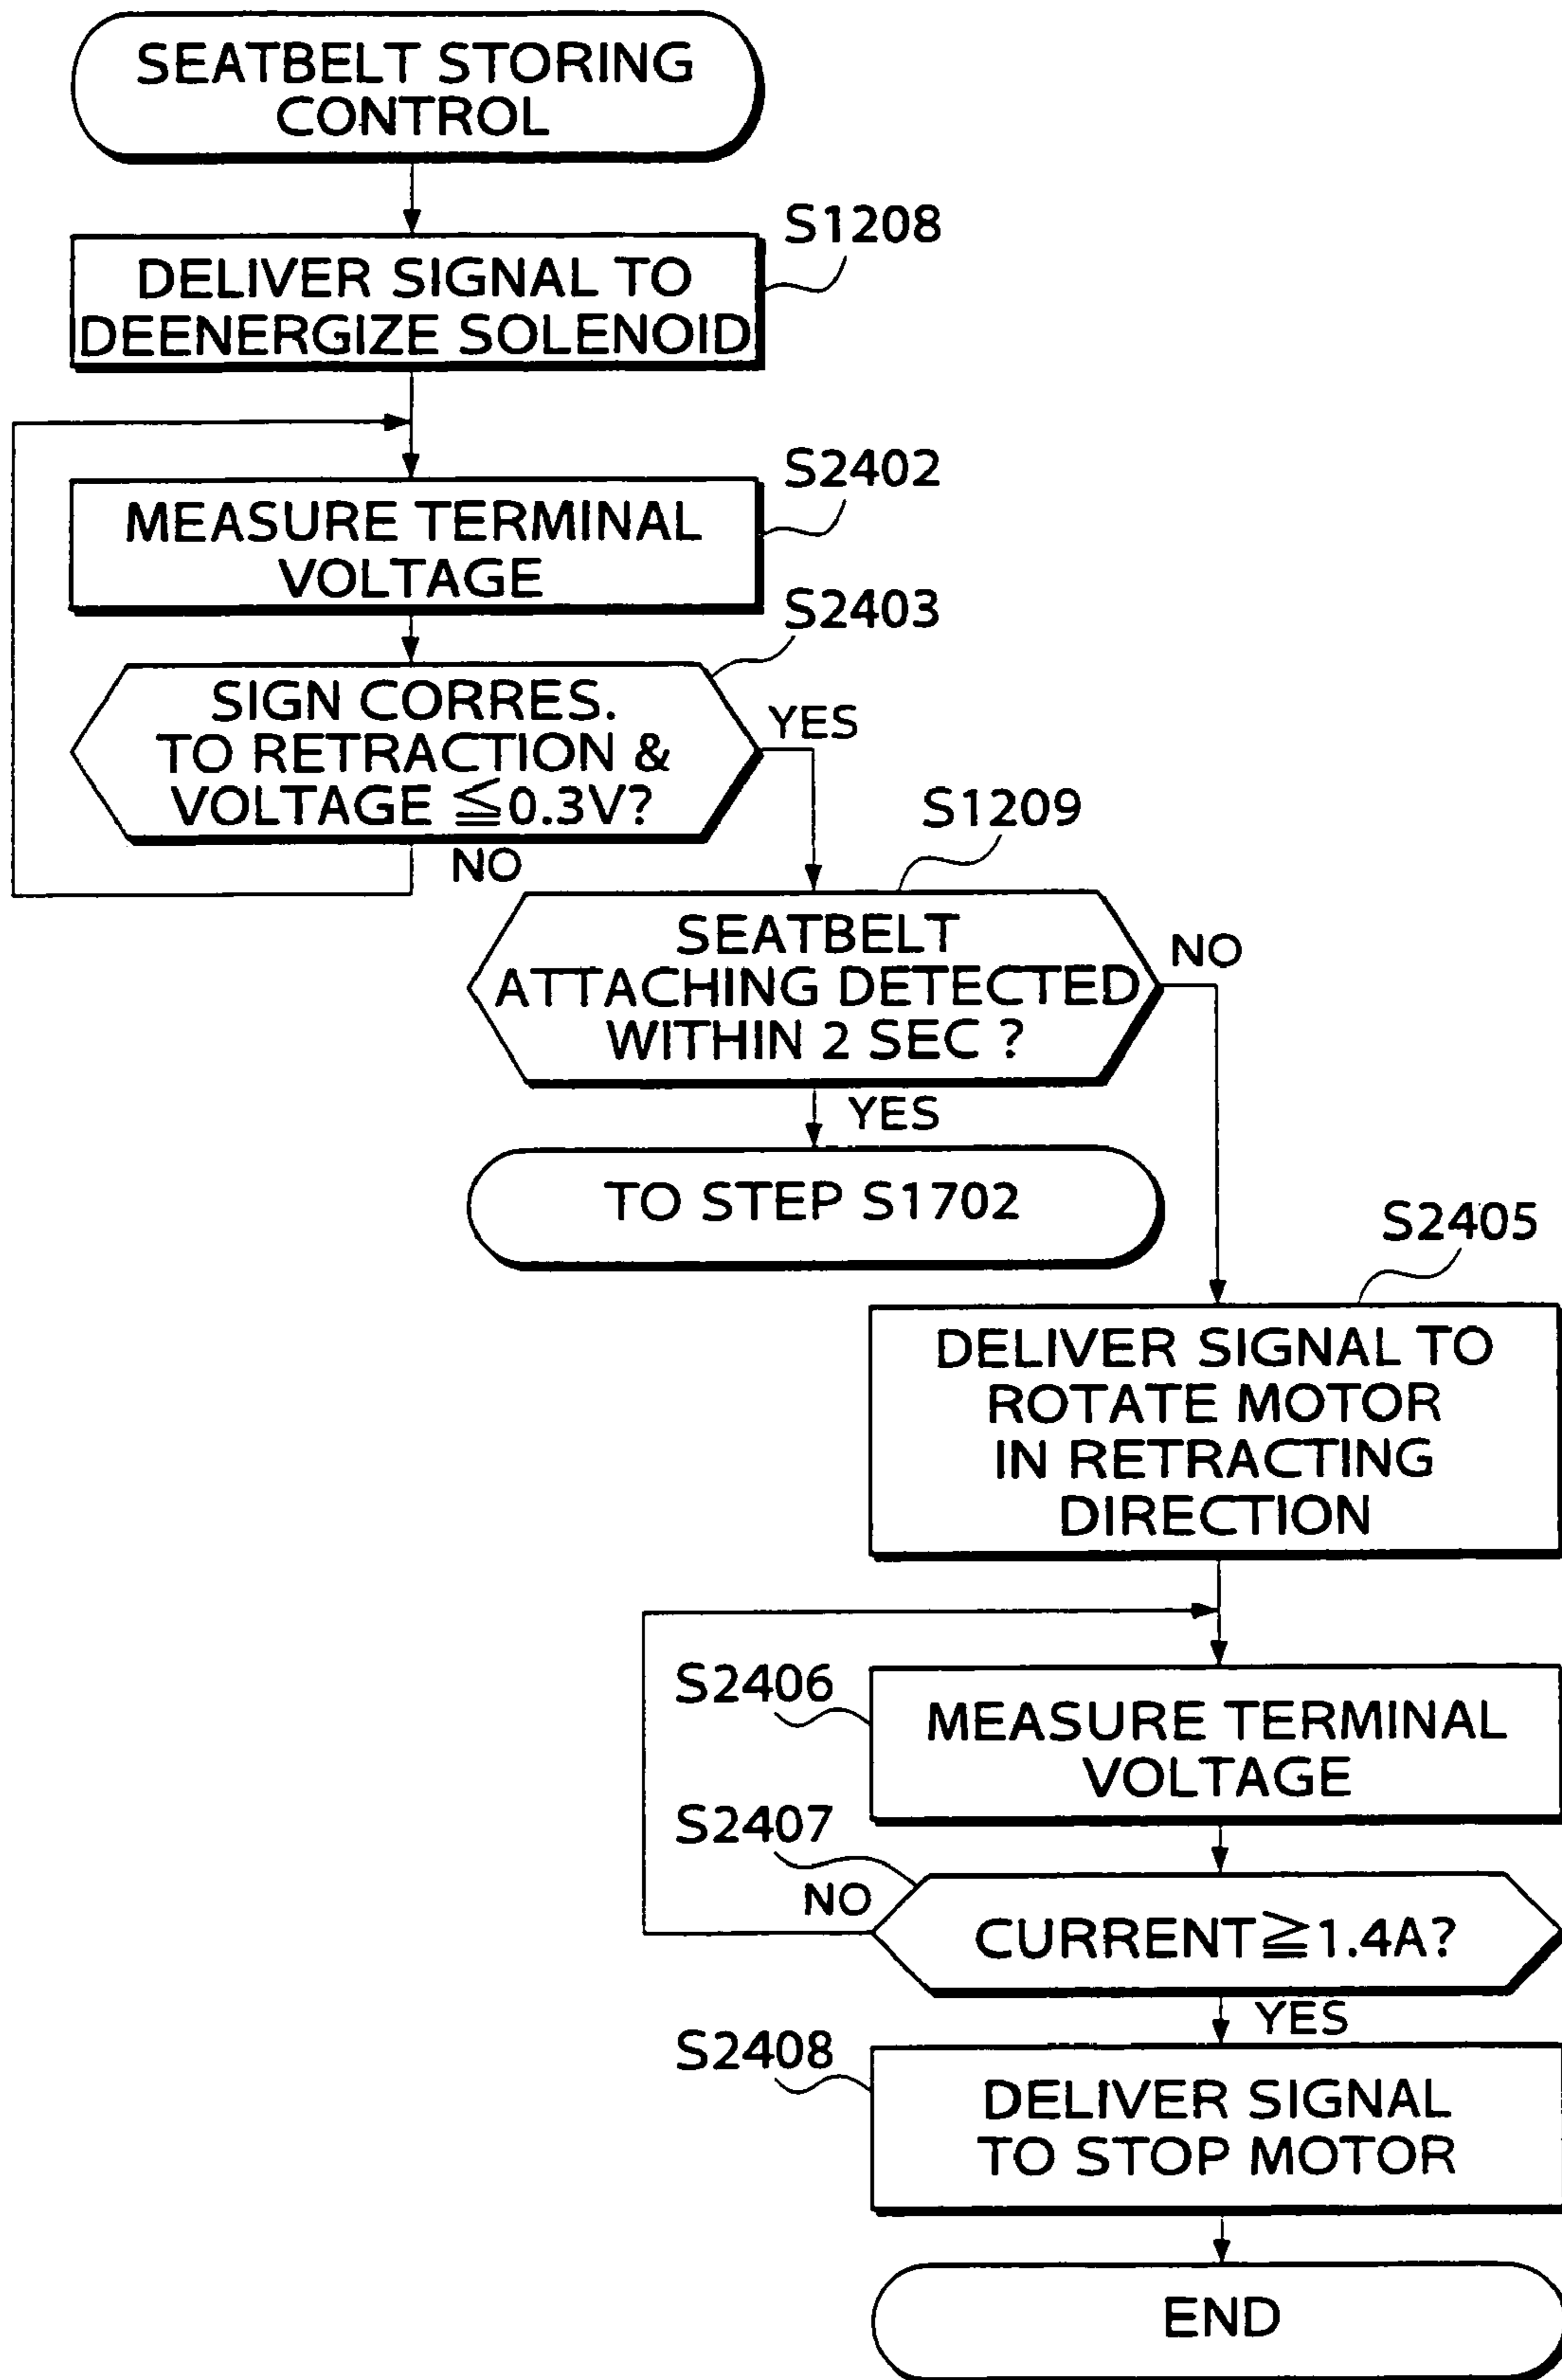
SEATBELT STORING CONTROL

S1208

DELIVER SIGNAL TO DEENERGIZE SOLENOID

S2402

MEASURE TERMINAL VOLTAGE

S2403

SIGN CORRES. TO RETRACTION & VOLTAGE $\leqq$0.3V?

YES

NO

S1209

SEATBELT ATTACHING DETECTED WITHIN 2 SEC ?

NO

YES

TO STEP S1702

S2405

DELIVER SIGNAL TO ROTATE MOTOR IN RETRACTING DIRECTION

S2406

MEASURE TERMINAL VOLTAGE

S2407

NO

CURRENT$\geqq$1.4A?

YES

S2408

DELIVER SIGNAL TO STOP MOTOR

END